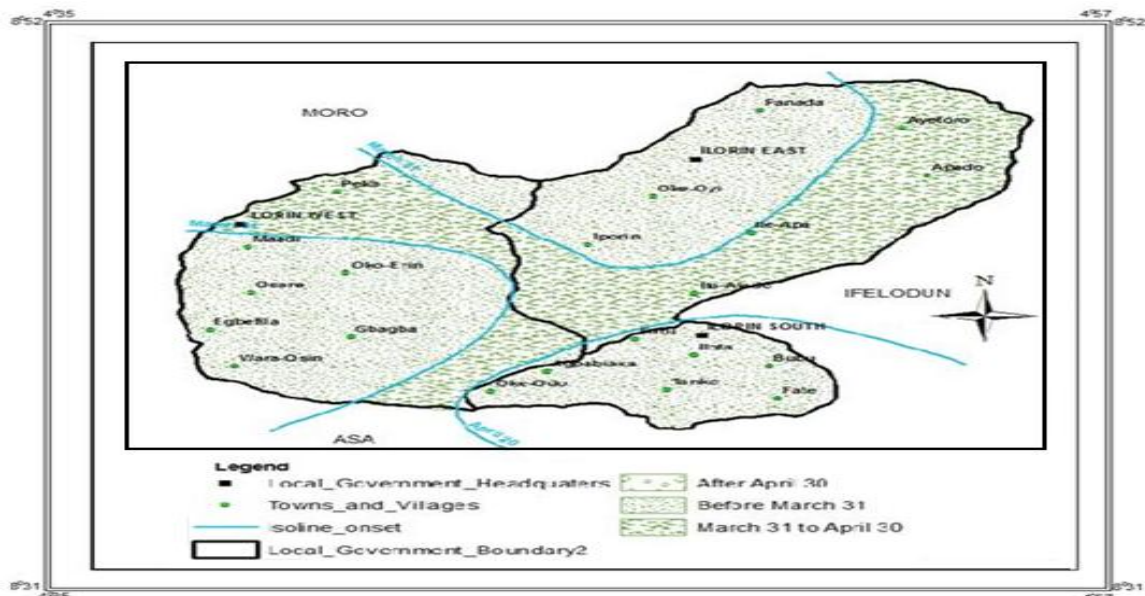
4°35
8°52
4°57
8°52

MORO

Fanada

Ayetoro

ILORIN EAST

Apado

Oke-Oyi

Peke

ILORIN WEST

Maadi

Iporin

Ile-Apa

Oko-Erin

Osere

Ile-Alaro

IFELODUN

N

Egbejila

Gbagba

ILORIN SOUTH

Ilota

Ibora

Buku

Wara-Osin

Agbabiaka

Tanke

Oke-Odo

Fate

ASA

Legend

Local_Government_Headquaters

Towns_and_Villages

isoline_onset

Local_Government_Boundary2

After April 30

Before March 31

March 31 to April 30

8°31
4°35
8°31
4°57